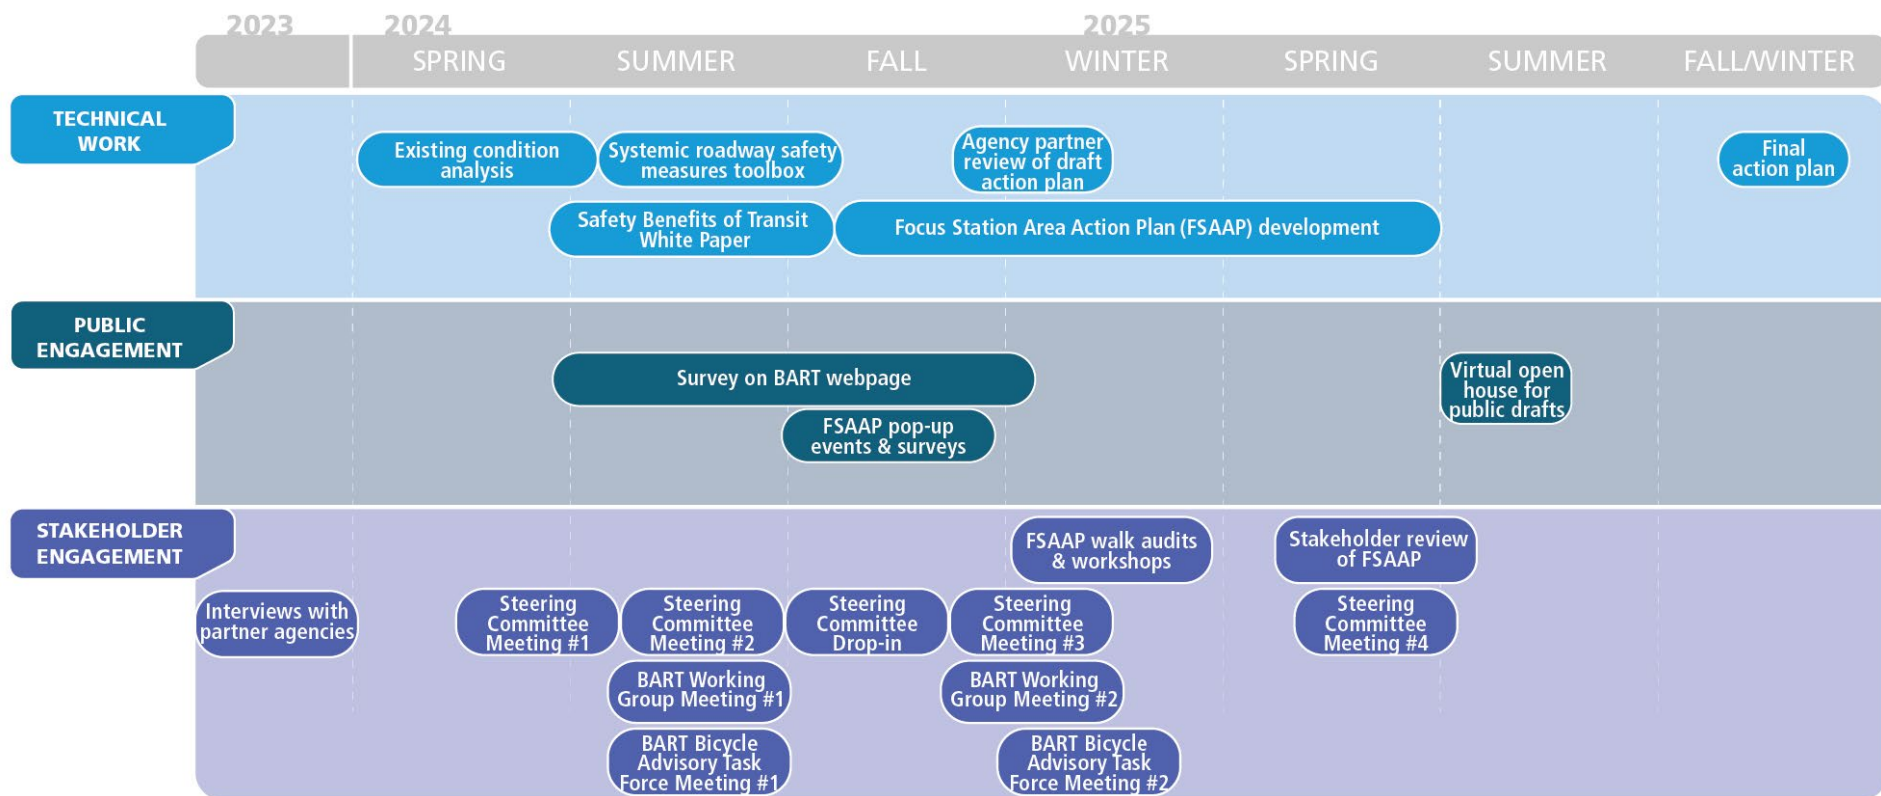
2023 2024 2025

SPRING SUMMER FALL WINTER SPRING SUMMER FALL/WINTER

TECHNICAL WORK

Existing condition analysis

Systemic roadway safety measures toolbox

Agency partner review of draft action plan

Final action plan

Safety Benefits of Transit White Paper

Focus Station Area Action Plan (FSAAP) development

PUBLIC ENGAGEMENT

Survey on BART webpage

Virtual open house for public drafts

FSAAP pop-up events & surveys

STAKEHOLDER ENGAGEMENT

FSAAP walk audits & workshops

Stakeholder review of FSAAP

Interviews with partner agencies

Steering Committee Meeting #1

Steering Committee Meeting #2

Steering Committee Drop-in

Steering Committee Meeting #3

Steering Committee Meeting #4

BART Working Group Meeting #1

BART Working Group Meeting #2

BART Bicycle Advisory Task Force Meeting #1

BART Bicycle Advisory Task Force Meeting #2